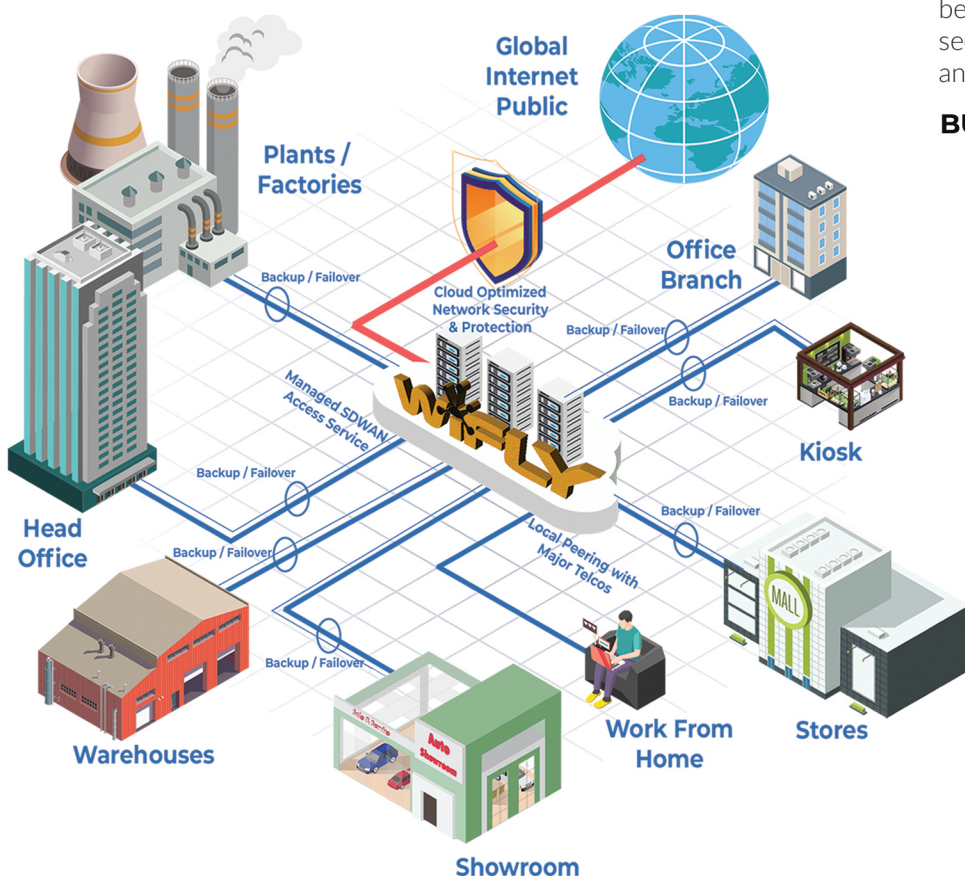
be
se
an

BU

Global Internet Public

Plants / Factories

Cloud Optimized Network Security & Protection

Office Branch

Backup / Failover

Backup / Failover

Backup / Failover

Managed SDWAN Access Service

WIFLY

Kiosk

Backup / Failover

Backup / Failover

Head Office

Backup / Failover

Local Peering with Major Telcos

MALL

Backup / Failover

Auto Showroom

Warehouses

Work From Home

Stores

Showroom